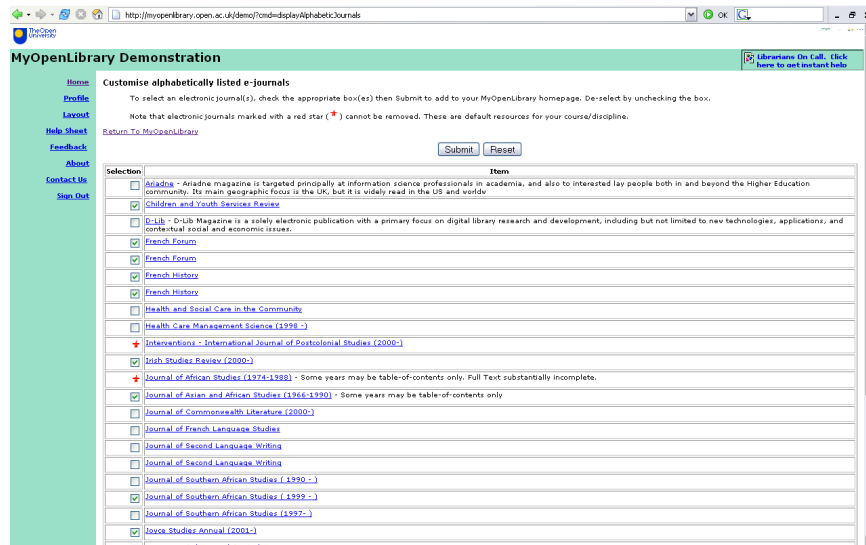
http://myopenlibrary.open.ac.uk/demo/?cmd=displayAlphabeticJournals

OK

The Open University

MyOpenLibrary Demonstration

Librarians On Call. Click here to get instant help

Home
Profile
Layout
Help Sheet
Feedback
About
Contact Us
Sign Out

Customise alphabetically listed e-journals

To select an electronic journal(s), check the appropriate box(es) then Submit to add to your MyOpenLibrary homepage. De-select by unchecking the box.

Note that electronic journals marked with a red star (*) cannot be removed. These are default resources for your course/discipline.

Return To MyOpenLibrary

Submit Reset

| Selection | Item |
|---|---|
| | Ariadne - Ariadne magazine is targeted principally at information science professionals in academia, and also to interested lay people both in and beyond the Higher Education community. Its main geographic focus is the UK, but it is widely read in the US and worldw |
| | Children and Youth Services Review |
| | D-Lib - D-Lib Magazine is a solely electronic publication with a primary focus on digital library research and development, including but not limited to new technologies, applications, and contextual social and economic issues. |
| | French Forum |
| | French Forum |
| | French History |
| | French History |
| | Health and Social Care in the Community |
| | Health Care Management Science (1998 -) |
| * | Interventions - International Journal of Postcolonial Studies (2000-) |
| | Irish Studies Review (2000-) |
| * | Journal of African Studies (1974-1988) - Some years may be table-of-contents only. Full Text substantially incomplete. |
| | Journal of Asian and African Studies (1966-1990) - Some years may be table-of-contents only |
| | Journal of Commonwealth Literature (2000-) |
| | Journal of French Language Studies |
| | Journal of Second Language Writing |
| | Journal of Second Language Writing |
| | Journal of Southern African Studies ( 1990 - ) |
| | Journal of Southern African Studies ( 1999 - ) |
| | Journal of Southern African Studies (1997- ) |
| | Joyce Studies Annual (2001-) |